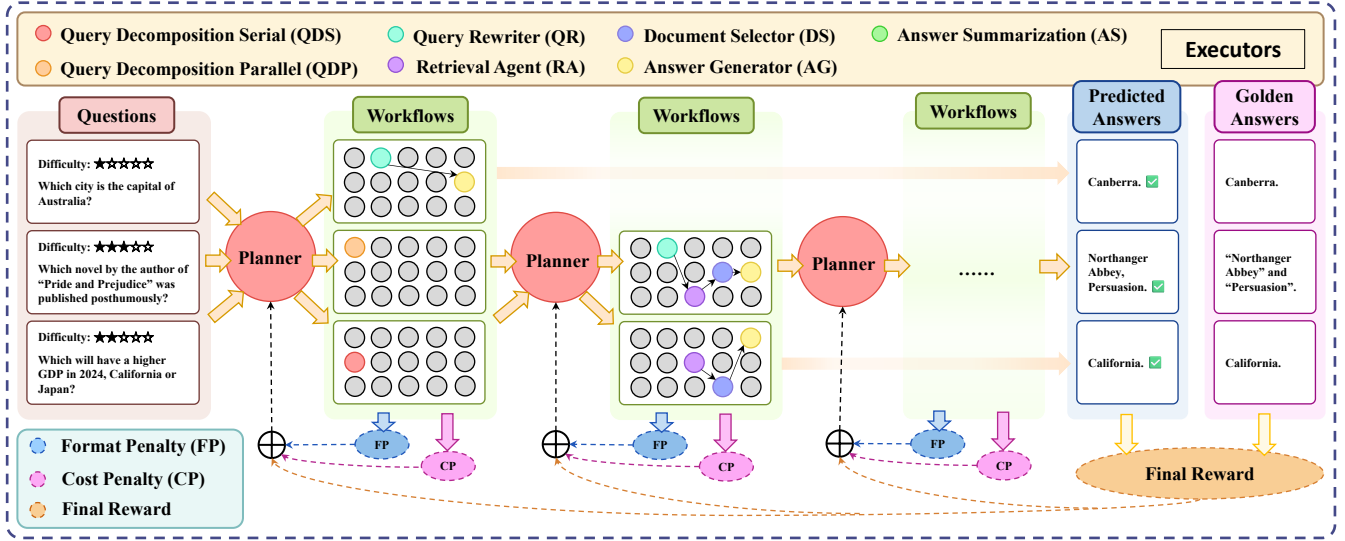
Query Decomposition Serial (QDS)
Query Rewriter (QR)
Document Selector (DS)
Answer Summarization (AS)
Executors
Query Decomposition Parallel (QDP)
Retrieval Agent (RA)
Answer Generator (AG)

Questions
Workflows
Workflows
Workflows
Predicted Answers
Golden Answers

Difficulty: ★☆☆☆☆
Which city is the capital of Australia?

Difficulty: ★★☆☆☆
Which novel by the author of "Pride and Prejudice" was published posthumously?

Difficulty: ★☆☆☆☆
Which will have a higher GDP in 2024, California or Japan?

Planner
Planner
Planner
......

Canberra. ✅
Northanger Abbey, Persuasion. ✅
California. ✅

Canberra.
"Northanger Abbey" and "Persuasion".
California.

FP
CP
FP
CP
FP
CP

Format Penalty (FP)
Cost Penalty (CP)
Final Reward

Final Reward